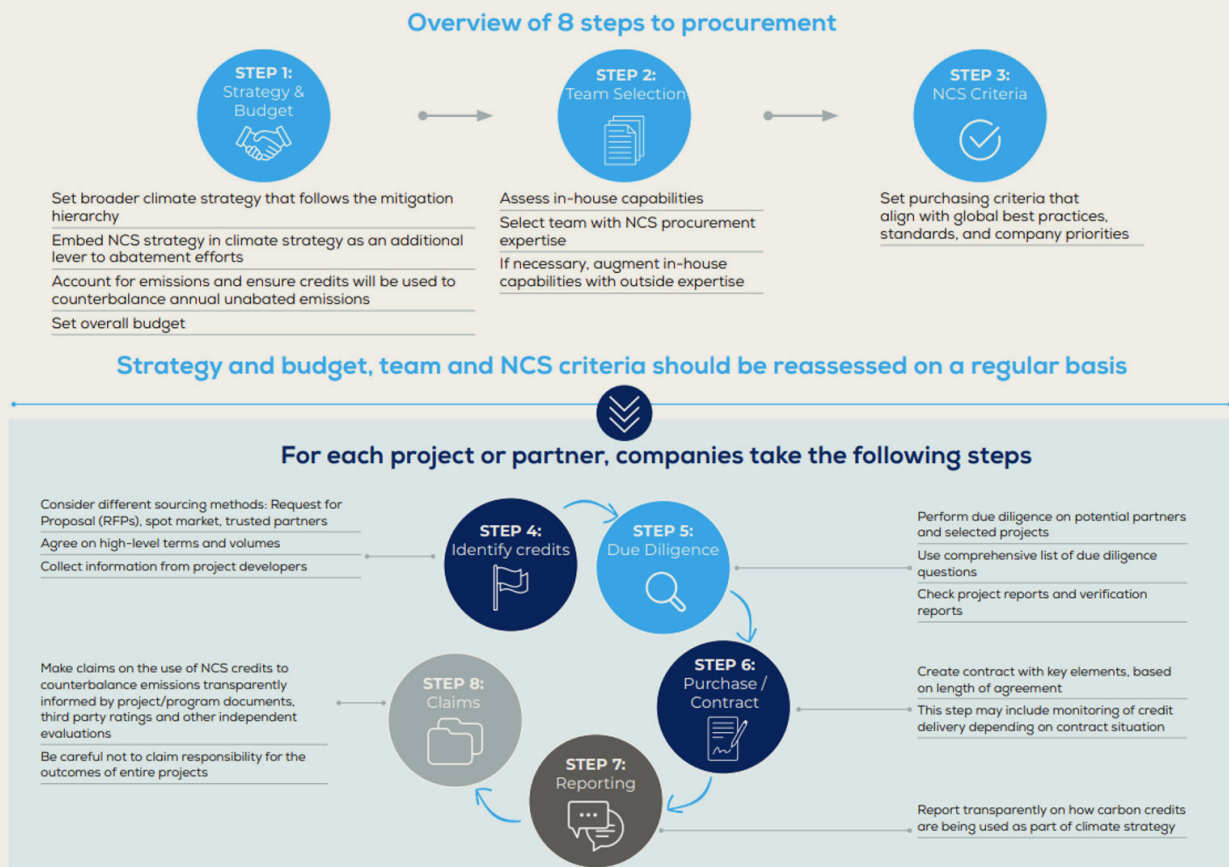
Overview of 8 steps to procurement

STEP 1: Strategy & Budget

Set broader climate strategy that follows the mitigation hierarchy

Embed NCS strategy in climate strategy as an additional lever to abatement efforts

Account for emissions and ensure credits will be used to counterbalance annual unabated emissions

Set overall budget

STEP 2: Team Selection

Assess in-house capabilities

Select team with NCS procurement expertise

If necessary, augment in-house capabilities with outside expertise

STEP 3: NCS Criteria

Set purchasing criteria that align with global best practices, standards, and company priorities

Strategy and budget, team and NCS criteria should be reassessed on a regular basis

For each project or partner, companies take the following steps

Consider different sourcing methods: Request for Proposal (RFPs), spot market, trusted partners

Agree on high-level terms and volumes

Collect information from project developers

STEP 4: Identify credits

STEP 5: Due Diligence

Perform due diligence on potential partners and selected projects

Use comprehensive list of due diligence questions

Check project reports and verification reports

Make claims on the use of NCS credits to counterbalance emissions transparently informed by project/program documents, third party ratings and other independent evaluations

Be careful not to claim responsibility for the outcomes of entire projects

STEP 8: Claims

STEP 6: Purchase / Contract

Create contract with key elements, based on length of agreement

This step may include monitoring of credit delivery depending on contract situation

STEP 7: Reporting

Report transparently on how carbon credits are being used as part of climate strategy